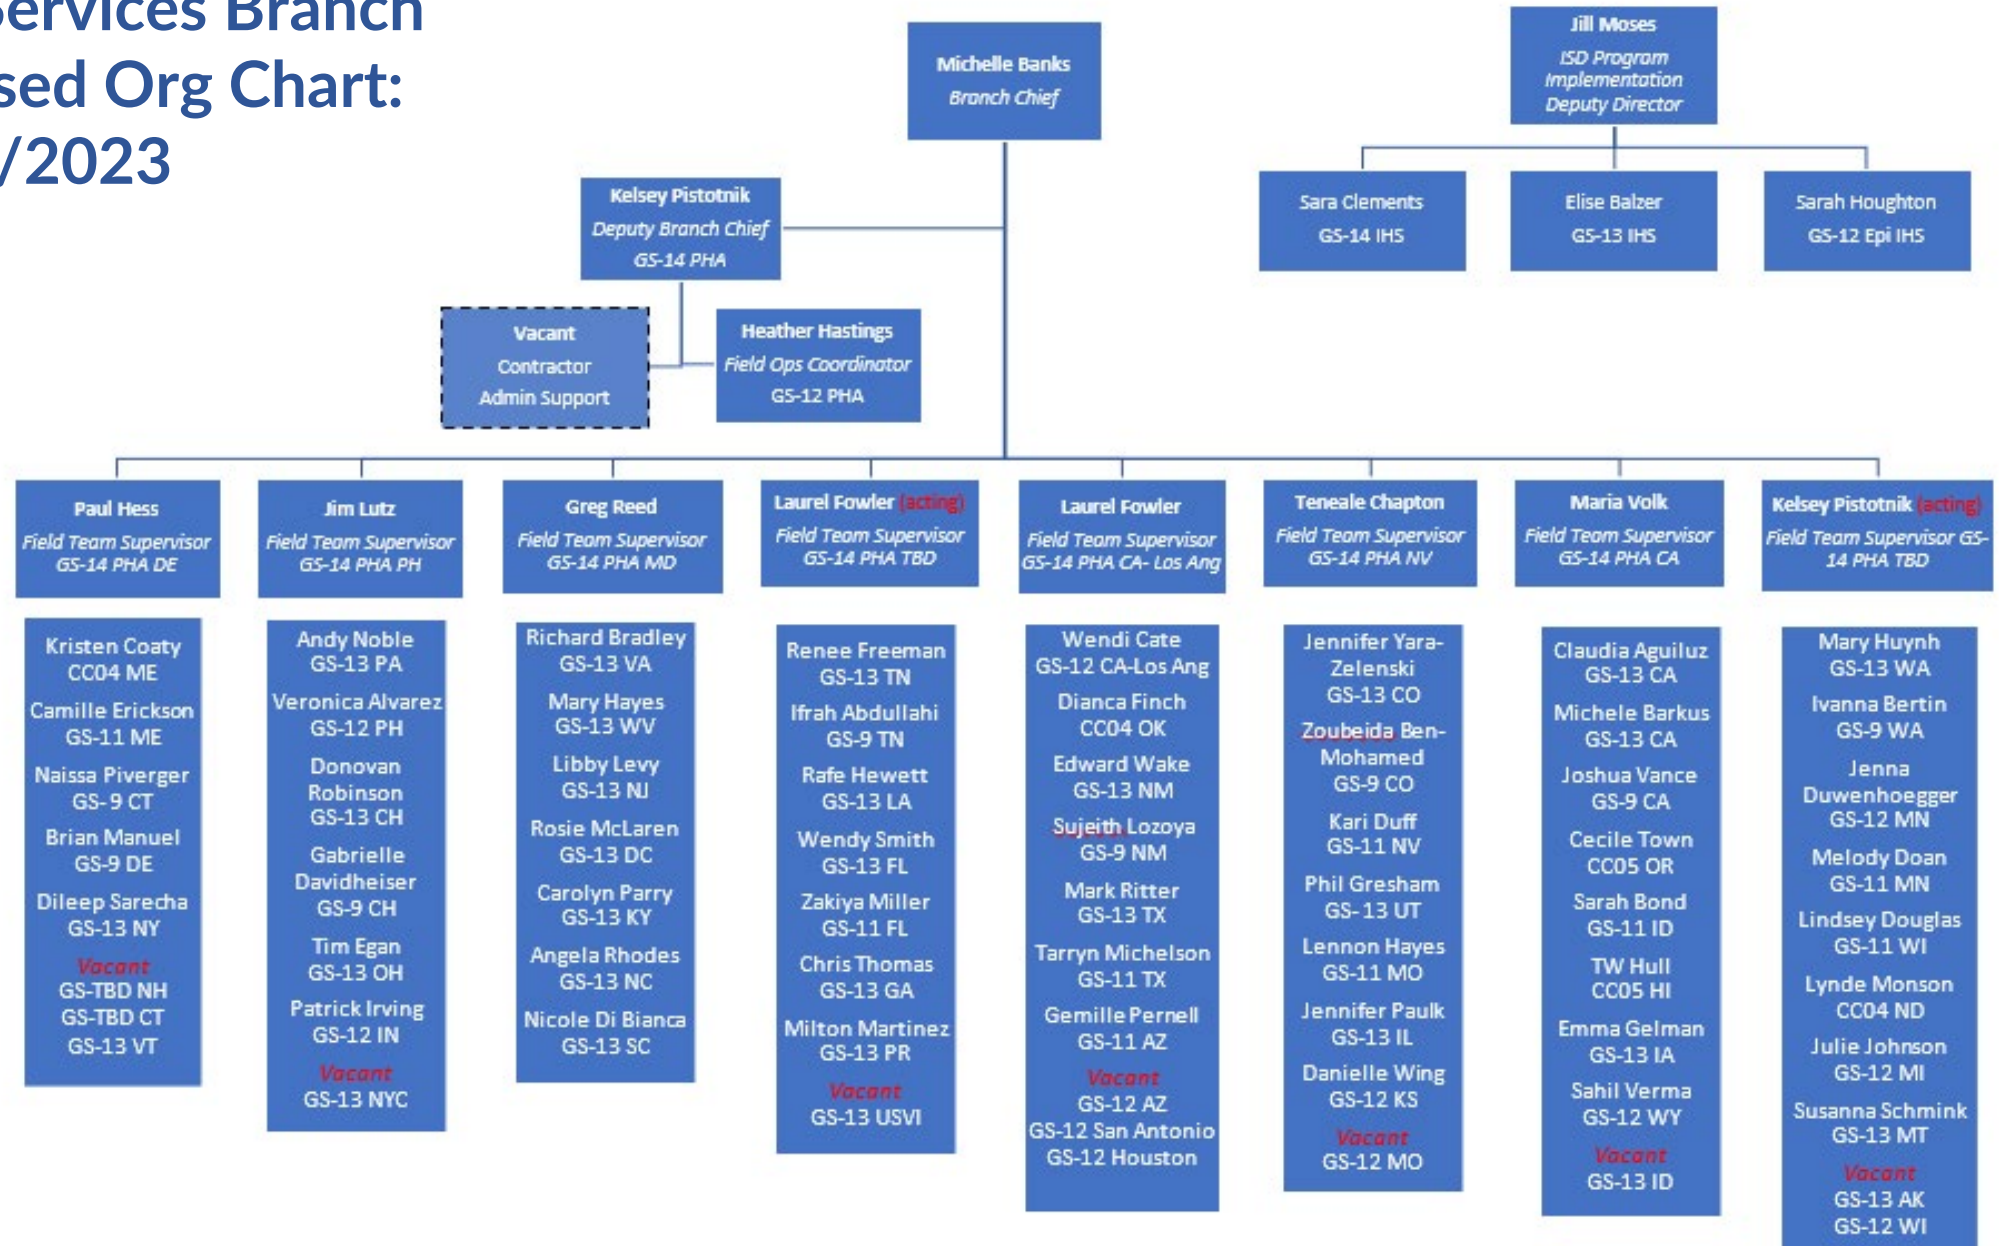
ervices Branch
sed Org Chart:
/2023

Michelle Banks
Branch Chief

Jill Moses
ISD Program Implementation Deputy Director

Sara Clements
GS-14 IHS

Elise Balzer
GS-13 IHS

Sarah Houghton
GS-12 Epi IHS

Kelsey Pistotnik
Deputy Branch Chief
GS-14 PHA

Vacant
Contractor
Admin Support

Heather Hastings
Field Ops Coordinator
GS-12 PHA

Paul Hess
Field Team Supervisor
GS-14 PHA DE

Kristen Coaty
CC04 ME
Camille Erickson
GS-11 ME
Naissa Piverger
GS- 9 CT
Brian Manuel
GS-9 DE
Dileep Sarecha
GS-13 NY
Vacant
GS-TBD NH
GS-TBD CT
GS-13 VT

Jim Lutz
Field Team Supervisor
GS-14 PHA PH

Andy Noble
GS-13 PA
Veronica Alvarez
GS-12 PH
Donovan Robinson
GS-13 CH
Gabrielle Davidheiser
GS-9 CH
Tim Egan
GS-13 OH
Patrick Irving
GS-12 IN
Vacant
GS-13 NYC

Greg Reed
Field Team Supervisor
GS-14 PHA MD

Richard Bradley
GS-13 VA
Mary Hayes
GS-13 WV
Libby Levy
GS-13 NJ
Rosie McLaren
GS-13 DC
Carolyn Parry
GS-13 KY
Angela Rhodes
GS-13 NC
Nicole Di Bianca
GS-13 SC

Laurel Fowler (acting)
Field Team Supervisor
GS-14 PHA TBD

Renee Freeman
GS-13 TN
Ifrah Abdullahi
GS-9 TN
Rafe Hewett
GS-13 LA
Wendy Smith
GS-13 FL
Zakiya Miller
GS-11 FL
Chris Thomas
GS-13 GA
Milton Martinez
GS-13 PR
Vacant
GS-13 USVI

Laurel Fowler
Field Team Supervisor
GS-14 PHA CA- Los Ang

Wendi Cate
GS-12 CA-Los Ang
Dianca Finch
CC04 OK
Edward Wake
GS-13 NM
Sujeith Lozoya
GS-9 NM
Mark Ritter
GS-13 TX
Tarryn Michelson
GS-11 TX
Gemille Pernell
GS-11 AZ
Vacant
GS-12 AZ
GS-12 San Antonio
GS-12 Houston

Teneale Chapton
Field Team Supervisor
GS-14 PHA NV

Jennifer Yara-Zelenski
GS-13 CO
Zoubeida Ben-Mohamed
GS-9 CO
Kari Duff
GS-11 NV
Phil Gresham
GS-13 UT
Lennon Hayes
GS-11 MO
Jennifer Paulk
GS-13 IL
Danielle Wing
GS-12 KS
Vacant
GS-12 MO

Maria Volk
Field Team Supervisor
GS-14 PHA CA

Claudia Aguiluz
GS-13 CA
Michele Barkus
GS-13 CA
Joshua Vance
GS-9 CA
Cecile Town
CC05 OR
Sarah Bond
GS-11 ID
TW Hull
CC05 HI
Emma Gelman
GS-13 IA
Sahil Verma
GS-12 WY
Vacant
GS-13 ID

Kelsey Pistotnik (acting)
Field Team Supervisor GS-14 PHA TBD

Mary Huynh
GS-13 WA
Ivanna Bertin
GS-9 WA
Jenna Duwenhoegger
GS-12 MN
Melody Doan
GS-11 MN
Lindsey Douglas
GS-11 WI
Lynde Monson
CC04 ND
Julie Johnson
GS-12 MI
Susanna Schmink
GS-13 MT
Vacant
GS-13 AK
GS-12 WI